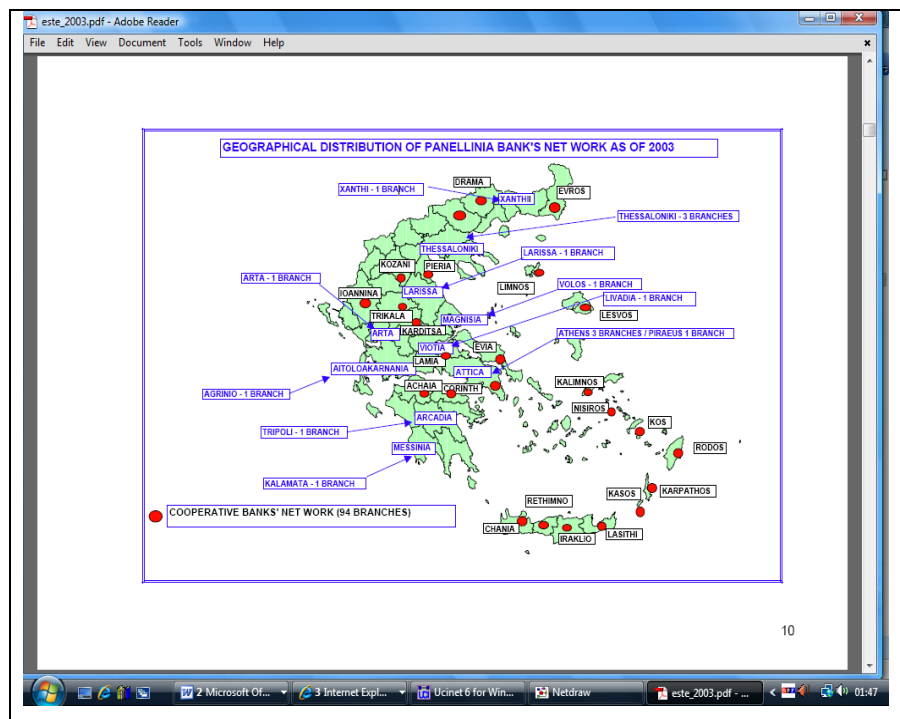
este_2003.pdf - Adobe Reader

File Edit View Document Tools Window Help

GEOGRAPHICAL DISTRIBUTION OF PANELLINIA BANK'S NET WORK AS OF 2003

XANTHI - 1 BRANCH
DRAMA
XANTHI
EVROS
THESSALONIKI - 3 BRANCHES
THESSALONIKI
LARISSA - 1 BRANCH
KOZANI
PIERIA
ARTA - 1 BRANCH
LARISSA
LIMNOS
IOANNINA
VOLOS - 1 BRANCH
LIVADIA - 1 BRANCH
TRIKALA
MAGNISIA
LESVOS
ARTA
KARDITSA
ATHENS 3 BRANCHES / PIRAEUS 1 BRANCH
VIOTIA
EVIA
LAMIA
AITOLOAKARNANIA
ATTICA
ACHAIA
CORINTH
KALIMNOS
AGRINIO - 1 BRANCH
NISIROS
ARCADIA
KOS
TRIPOLI - 1 BRANCH
MESSINIA
RODOS
KALAMATA - 1 BRANCH
KASOS
KARPATHOS
RETHIMNO
COOPERATIVE BANKS' NET WORK (94 BRANCHES)
CHANIA
IRAKLIO
LASITHI

10

2 Microsoft Of...
3 Internet Expl...
Ucinet 6 for Win...
Netdraw
este_2003.pdf - ...
01:47